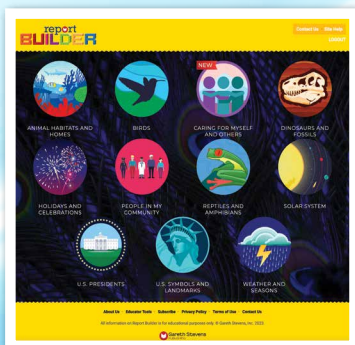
report BUILDER

Contact Us Site Help

LOGOUT

ANIMAL HABITATS AND HOMES

BIRDS

NEW

CARING FOR MYSELF AND OTHERS

DINOSAURS AND FOSSILS

HOLIDAYS AND CELEBRATIONS

PEOPLE IN MY COMMUNITY

REPTILES AND AMPHIBIANS

SOLAR SYSTEM

U.S. PRESIDENTS

U.S. SYMBOLS AND LANDMARKS

WEATHER AND SEASONS

About Us Educator Tools Subscribe Privacy Policy Terms of Use Contact Us

All information on Report Builder is for educational purposes only. © Gareth Stevens, Inc. 2022

Gareth Stevens